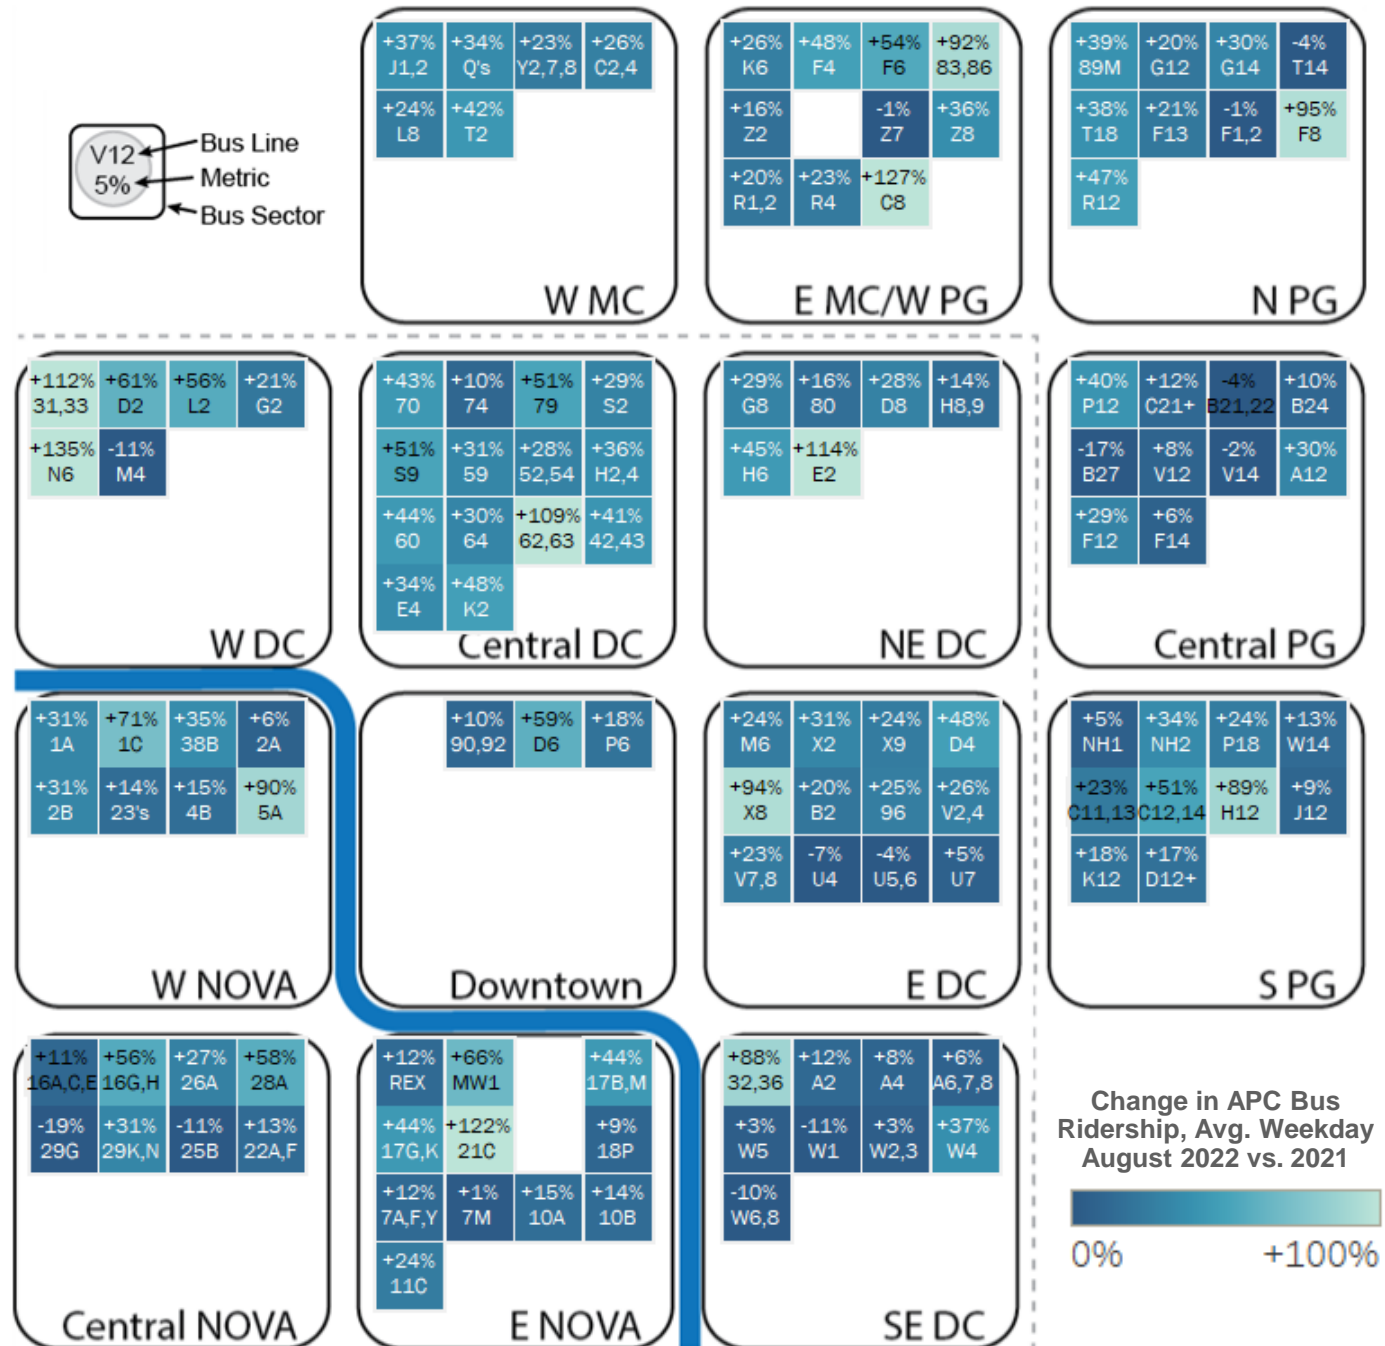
V12
5%
Bus Line
Metric
Bus Sector

+37% J1,2
+34% Q's
+23% Y2,7,8
+26% C2,4
+24% L8
+42% T2
W MC

+26% K6
+48% F4
+54% F6
+92% 83,86
+16% Z2
-1% Z7
+36% Z8
+20% R1,2
+23% R4
+127% C8
E MC/W PG

+39% 89M
+20% G12
+30% G14
-4% T14
+38% T18
+21% F13
-1% F1,2
+95% F8
+47% R12
N PG

+112% 31,33
+61% D2
+56% L2
+21% G2
+135% N6
-11% M4
W DC

+43% 70
+10% 74
+51% 79
+29% S2
+51% S9
+31% 59
+28% 52,54
+36% H2,4
+44% 60
+30% 64
+109% 62,63
+41% 42,43
+34% E4
+48% K2
Central DC

+29% G8
+16% 80
+28% D8
+14% H8,9
+45% H6
+114% E2
NE DC

+40% P12
+12% C21+
-4% B21,22
+10% B24
-17% B27
+8% V12
-2% V14
+30% A12
+29% F12
+6% F14
Central PG

+31% 1A
+71% 1C
+35% 38B
+6% 2A
+31% 2B
+14% 23's
+15% 4B
+90% 5A
W NOVA

+10% 90,92
+59% D6
+18% P6
Downtown

+24% M6
+31% X2
+24% X9
+48% D4
+94% X8
+20% B2
+25% 96
+26% V2,4
+23% V7,8
-7% U4
-4% U5,6
+5% U7
E DC

+5% NH1
+34% NH2
+24% P18
+13% W14
+23% C11,13
+51% C12,14
+89% H12
+9% J12
+18% K12
+17% D12+
S PG

+11% 16A,C,E
+56% 16G,H
+27% 26A
+58% 28A
-19% 29G
+31% 29K,N
-11% 25B
+13% 22A,F
Central NOVA

+12% REX
+66% MW1
+44% 17B,M
+44% 17G,K
+122% 21C
+9% 18P
+12% 7A,F,Y
+1% 7M
+15% 10A
+14% 10B
+24% 11C
E NOVA

+88% 32,36
+12% A2
+8% A4
+6% A6,7,8
+3% W5
-11% W1
+3% W2,3
+37% W4
-10% W6,8
SE DC

Change in APC Bus Ridership, Avg. Weekday August 2022 vs. 2021
0%
+100%